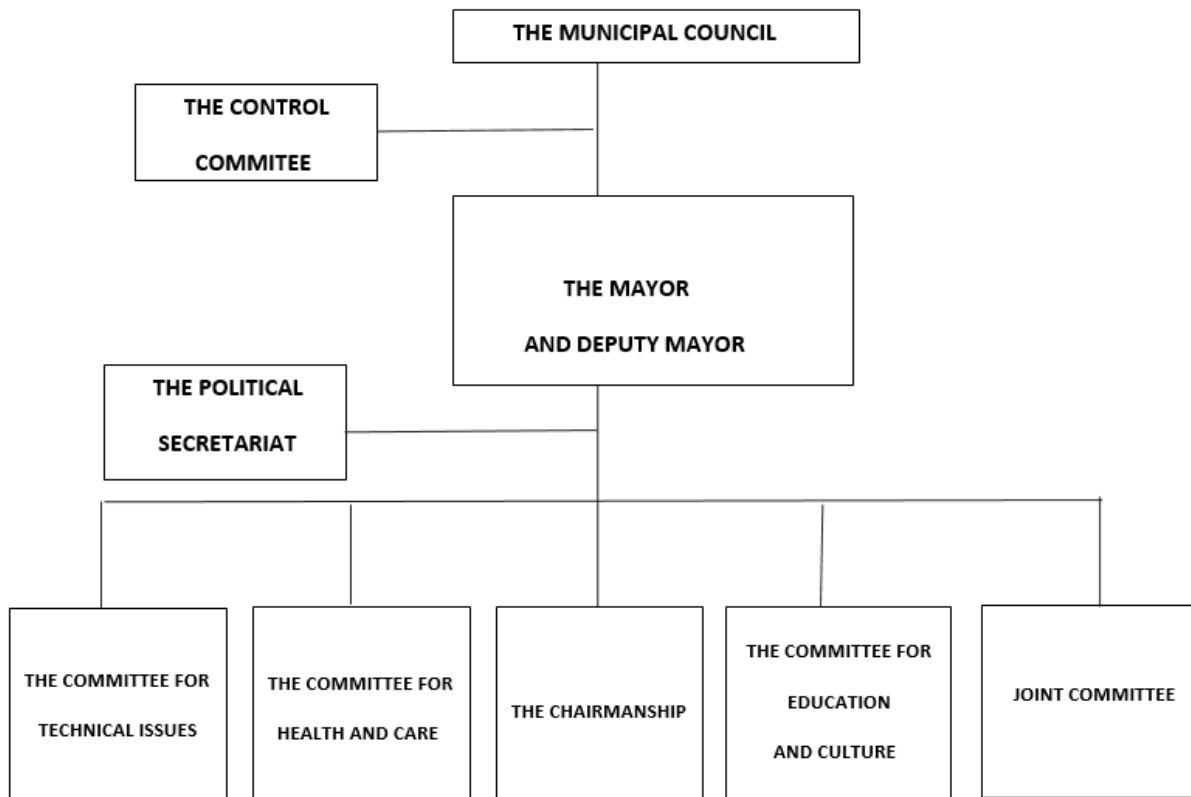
THE MUNICIPAL COUNCIL

THE CONTROL COMMITEE

THE MAYOR AND DEPUTY MAYOR

THE POLITICAL SECRETARIAT

THE COMMITTEE FOR TECHNICAL ISSUES

THE COMMITTEE FOR HEALTH AND CARE

THE CHAIRMANSHIP

THE COMMITTEE FOR EDUCATION AND CULTURE

JOINT COMMITTEE